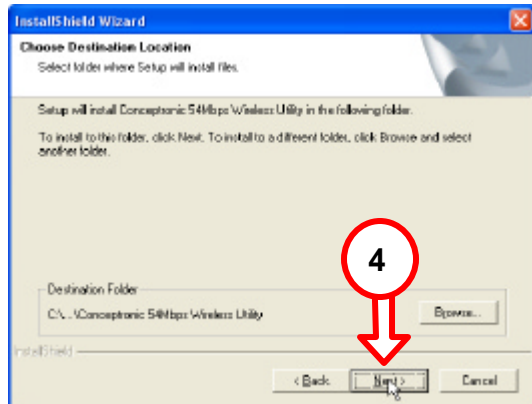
InstallShield Wizard

Choose Destination Location

Select folder where Setup will install files.

Setup will install Conceptronic 54Mbps Wireless Utility in the following folder.

To install to this folder, click Next. To install to a different folder, click Browse and select another folder.

4

Destination Folder

C:\...\Conceptronic 54Mbps Wireless Utility

Browse...

InstallShield

< Back

Next >

Cancel